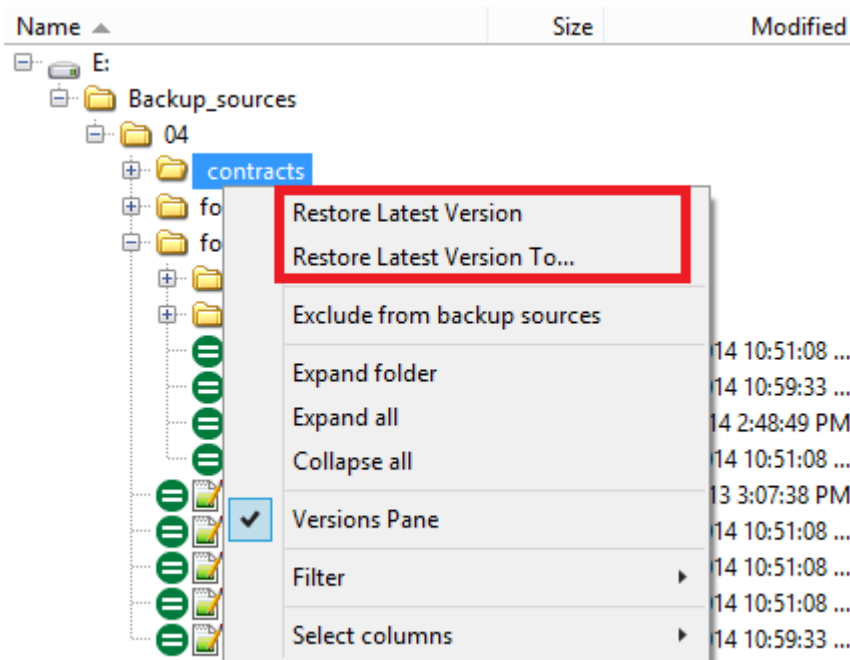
| Name ▲ | Size | Modified |
|---|---|---|

E:
Backup_sources
04
contracts
fo
fo

Restore Latest Version
Restore Latest Version To...
Exclude from backup sources
Expand folder
Expand all
Collapse all
Versions Pane
Filter
Select columns

14 10:51:08 ...
14 10:59:33 ...
14 2:48:49 PM
14 10:51:08 ...
13 3:07:38 PM
14 10:51:08 ...
14 10:51:08 ...
14 10:51:08 ...
14 10:59:33 ...